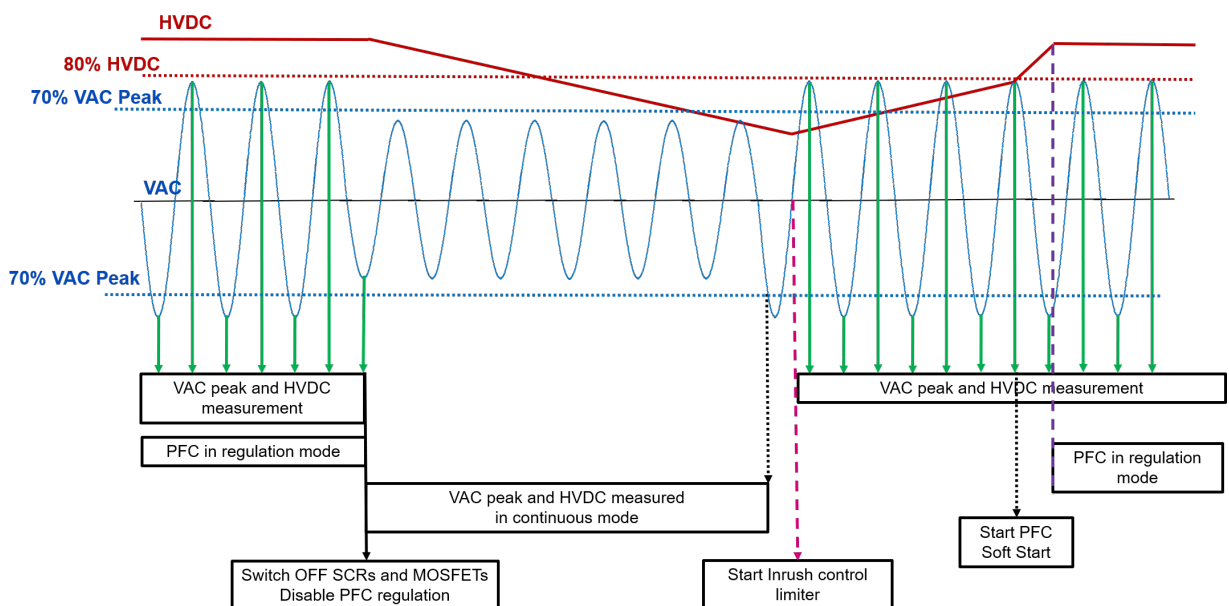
HVDC

80% HVDC

70% VAC Peak

VAC

70% VAC Peak

VAC peak and HVDC measurement

PFC in regulation mode

VAC peak and HVDC measured in continuous mode

Switch OFF SCRs and MOSFETs Disable PFC regulation

Start Inrush control limiter

VAC peak and HVDC measurement

PFC in regulation mode

Start PFC Soft Start